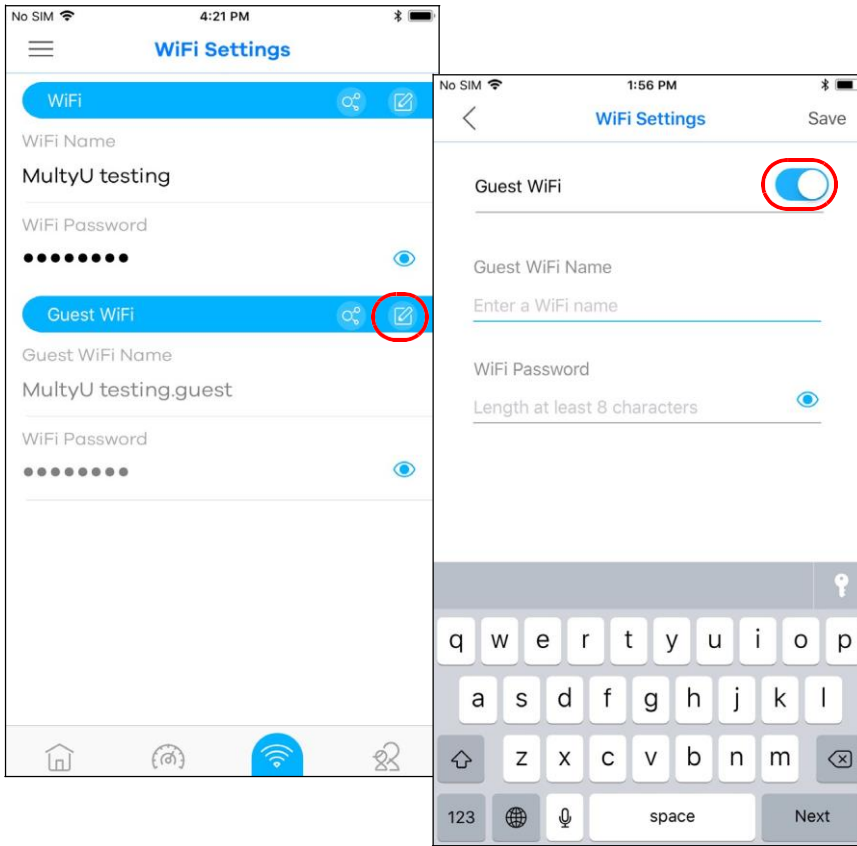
No SIM 4:21 PM

WiFi Settings

WiFi

WiFi Name

MultyU testing

WiFi Password

••••••••

Guest WiFi

Guest WiFi Name

MultyU testing.guest

WiFi Password

••••••••

No SIM 1:56 PM

WiFi Settings Save

Guest WiFi

Guest WiFi Name

Enter a WiFi name

WiFi Password

Length at least 8 characters

q w e r t y u i o p

a s d f g h j k l

z x c v b n m

123 space Next